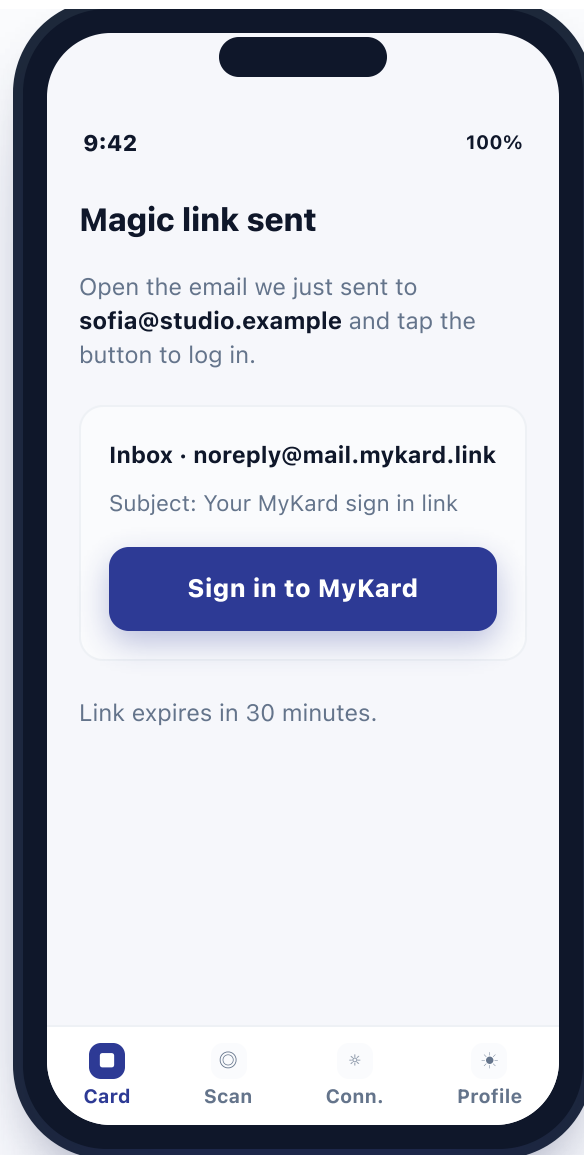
9:42 100%

Magic link sent

Open the email we just sent to **sofia@studio.example** and tap the button to log in.

Inbox · noreply@mail.mykard.link

Subject: Your MyKard sign in link

Sign in to MyKard

Link expires in 30 minutes.

Card Scan Conn. Profile